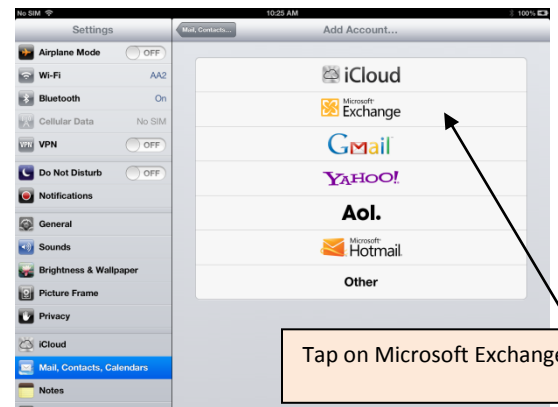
No SIM
10:25 AM
100%

Settings
Airplane Mode OFF
Wi-Fi AA2
Bluetooth On
Cellular Data No SIM
VPN OFF
Do Not Disturb OFF
Notifications
General
Sounds
Brightness & Wallpaper
Picture Frame
Privacy
iCloud
Mail, Contacts, Calendars
Notes

Mail, Contacts...
Add Account...

iCloud
Microsoft Exchange
Gmail
YAHOO!
Aol.
Microsoft Hotmail
Other

Tap on Microsoft Exchange